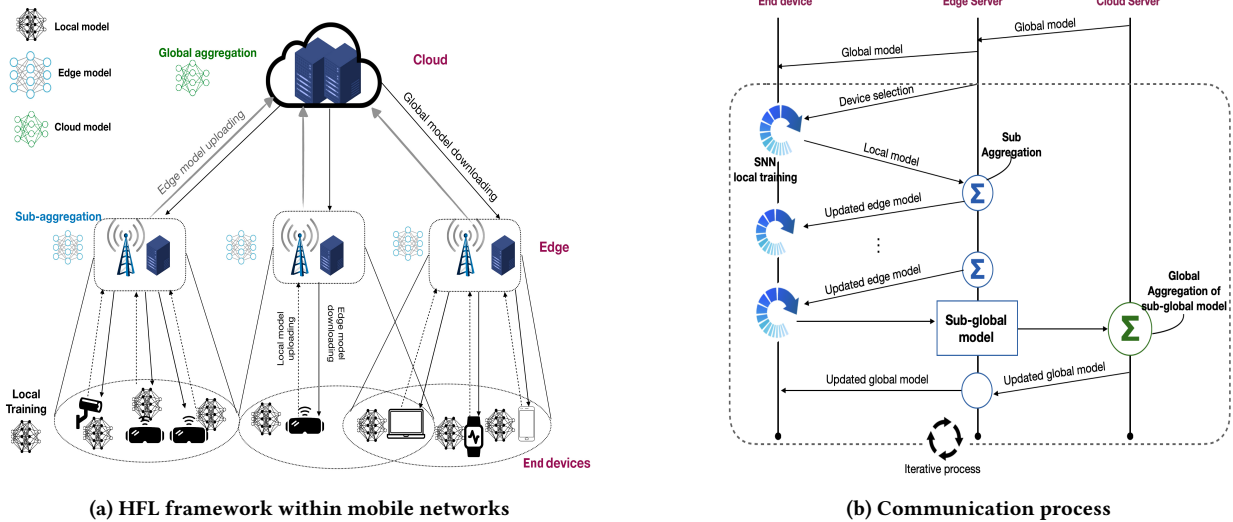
Local model

Edge model

Cloud model

Global aggregation

Cloud

Edge model uploading

Global model downloading

Sub-aggregation

Edge

Local model uploading

Edge model downloading

Local Training

End devices

(a) HFL framework within mobile networks

End device

Edge Server

Cloud Server

Global model

Global model

Device selection

Sub Aggregation

SNN local training

Local model

Updated edge model

⋮

Updated edge model

Global Aggregation of sub-global model

Sub-global model

Updated global model

Updated global model

Iterative process

(b) Communication process